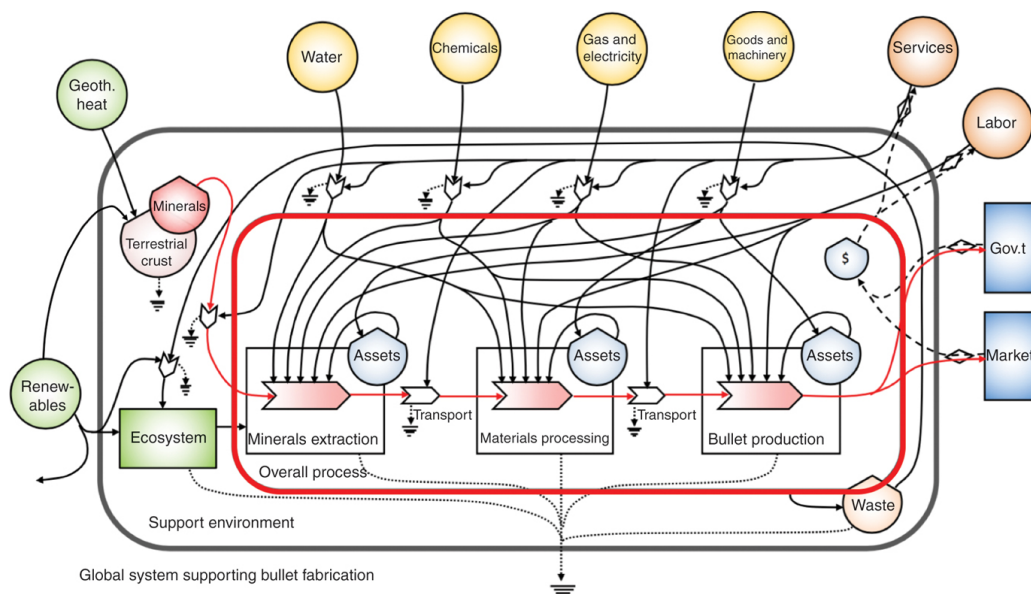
Water

Chemicals

Gas and electricity

Goods and machinery

Services

Labor

Geoth. heat

Minerals

Terrestrial crust

$

Gov.t

Market

Renew-ables

Ecosystem

Assets

Assets

Assets

Transport

Transport

Minerals extraction

Materials processing

Bullet production

Overall process

Waste

Support environment

Global system supporting bullet fabrication